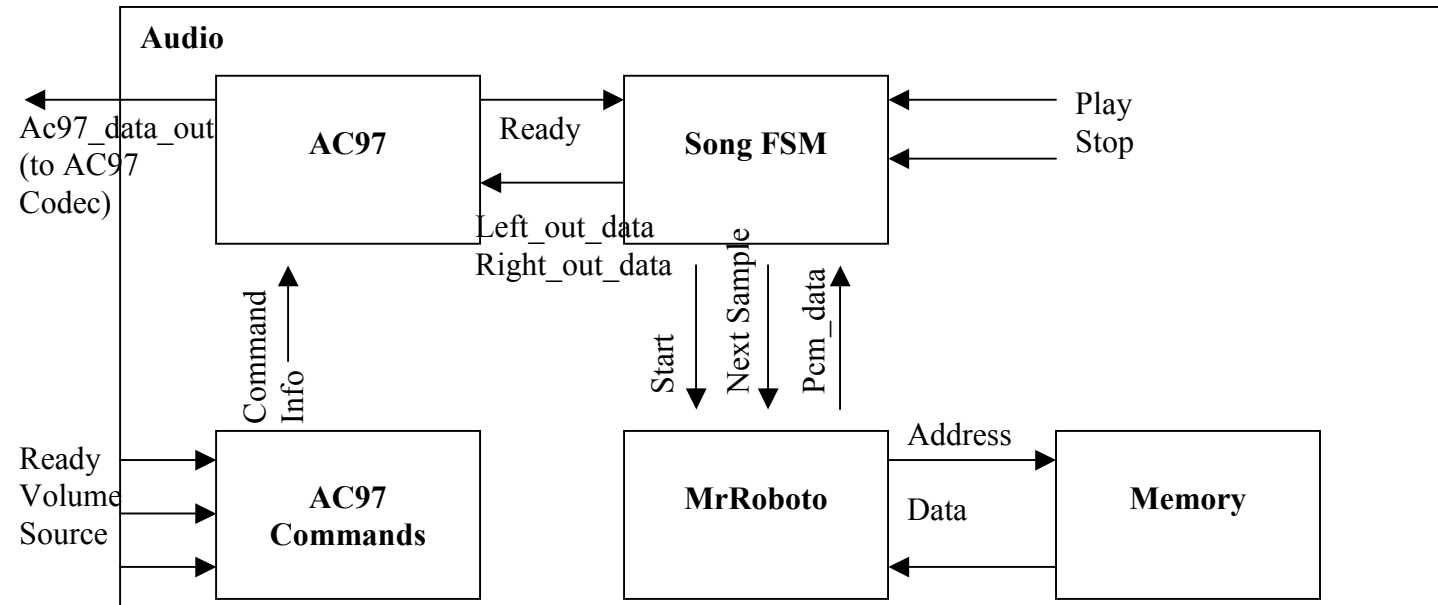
Audio

Ac97_data_out (to AC97 Codec)

AC97

Ready

Song FSM

Play
Stop

Left_out_data
Right_out_data

Command Info

Start

Next Sample

Pcm_data

Ready
Volume
Source

AC97 Commands

MrRoboto

Address

Data

Memory